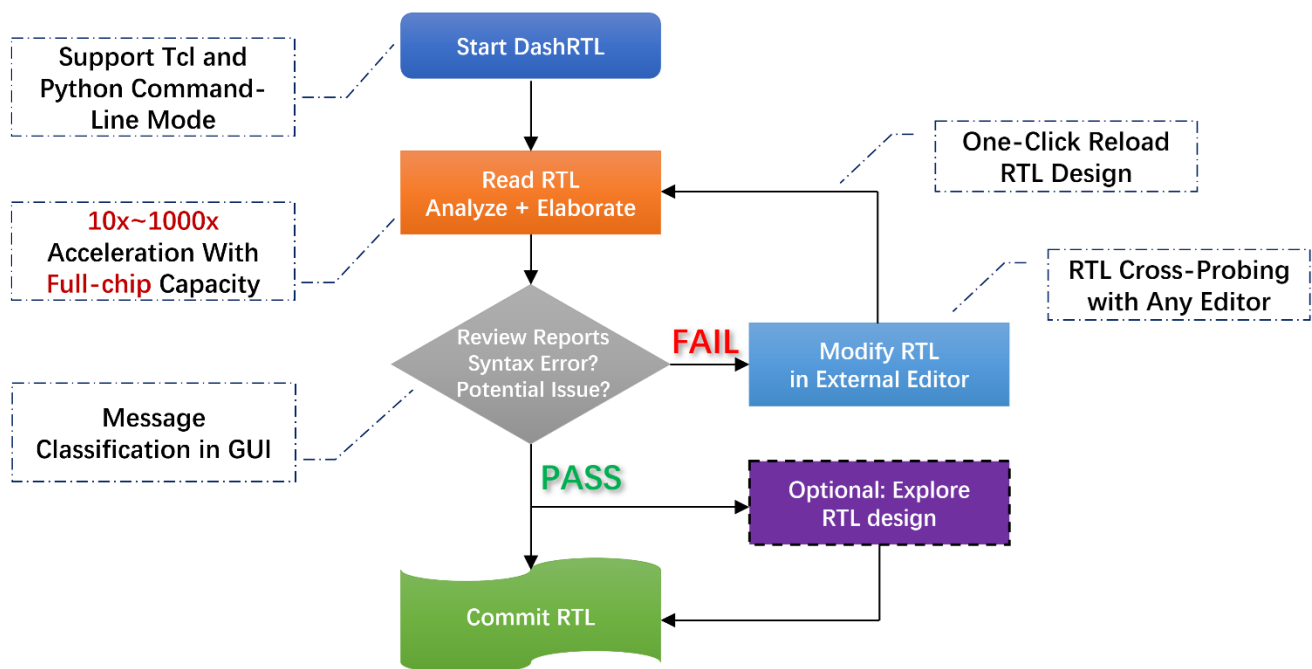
Support Tcl and Python Command-Line Mode

Start DashRTL

One-Click Reload RTL Design

Read RTL
Analyze + Elaborate

10x~1000x Acceleration With Full-chip Capacity

RTL Cross-Probing with Any Editor

Review Reports
Syntax Error?
Potential Issue?

FAIL

Modify RTL in External Editor

Message Classification in GUI

PASS

Optional: Explore RTL design

Commit RTL